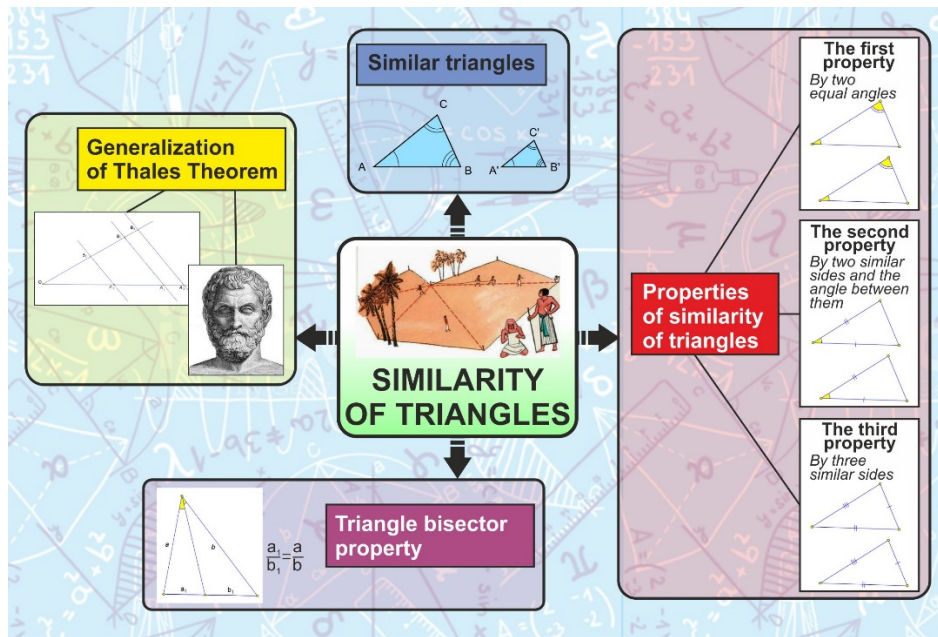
Similar triangles

C
A
B
C'
A'
B'

Generalization of Thales Theorem

SIMILARITY OF TRIANGLES

Properties of similarity of triangles

The first property
By two equal angles

The second property
By two similar sides and the angle between them

The third property
By three similar sides

Triangle bisector property

a
b
$a_1$
$b_1$

$\frac{a_1}{b_1}=\frac{a}{b}$